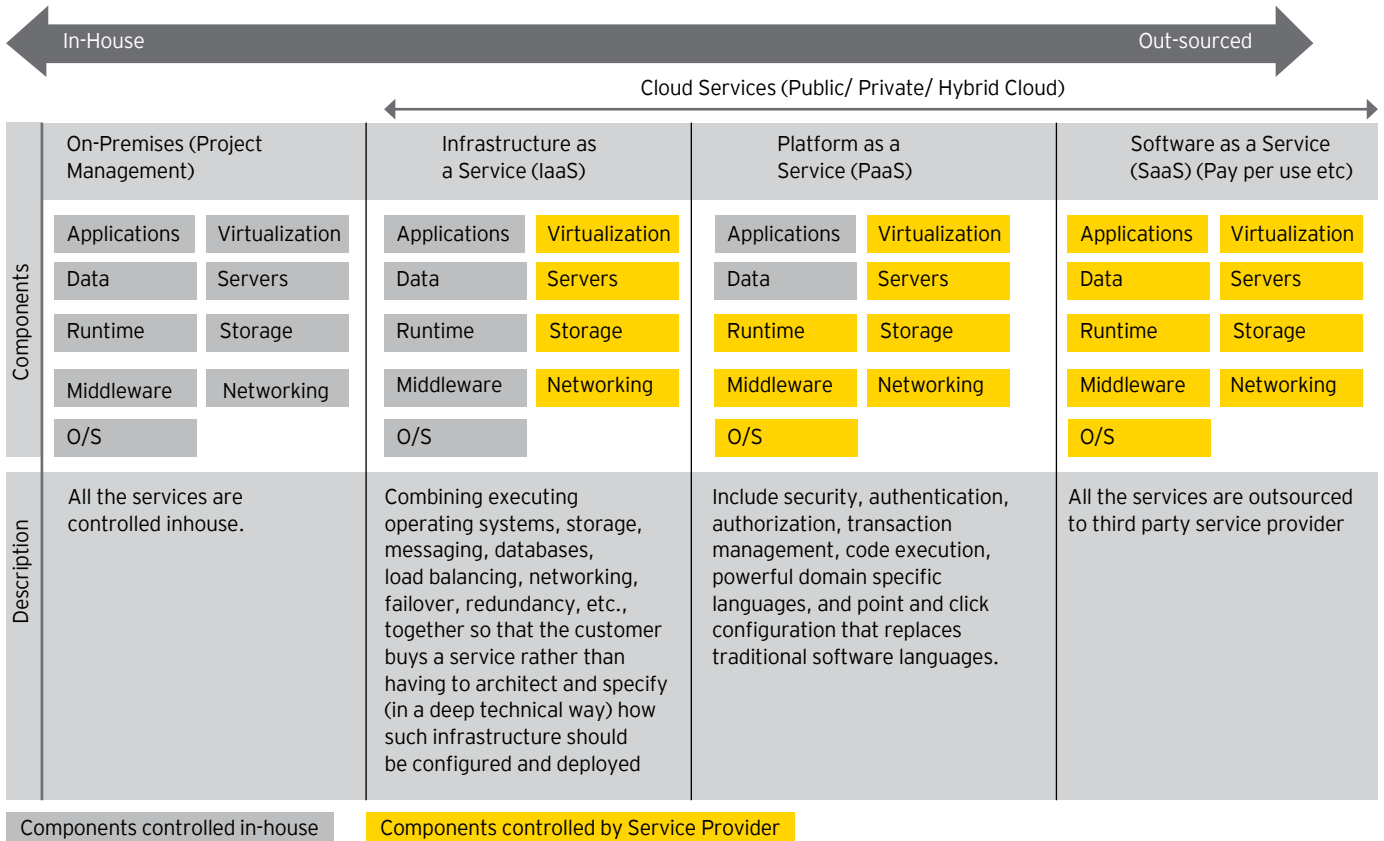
In-House

Out-sourced

Cloud Services (Public/ Private/ Hybrid Cloud)

| | On-Premises (Project Management) | Infrastructure as a Service (IaaS) | Platform as a Service (PaaS) | Software as a Service (SaaS) (Pay per use etc) |
|---|---|---|---|---|
| Components | Applications, Virtualization, Data, Servers, Runtime, Storage, Middleware, Networking, O/S | Applications, Virtualization, Data, Servers, Runtime, Storage, Middleware, Networking, O/S | Applications, Virtualization, Data, Servers, Runtime, Storage, Middleware, Networking, O/S | Applications, Virtualization, Data, Servers, Runtime, Storage, Middleware, Networking, O/S |
| Description | All the services are controlled inhouse. | Combining executing operating systems, storage, messaging, databases, load balancing, networking, failover, redundancy, etc., together so that the customer buys a service rather than having to architect and specify (in a deep technical way) how such infrastructure should be configured and deployed | Include security, authentication, authorization, transaction management, code execution, powerful domain specific languages, and point and click configuration that replaces traditional software languages. | All the services are outsourced to third party service provider |

Components controlled in-house

Components controlled by Service Provider